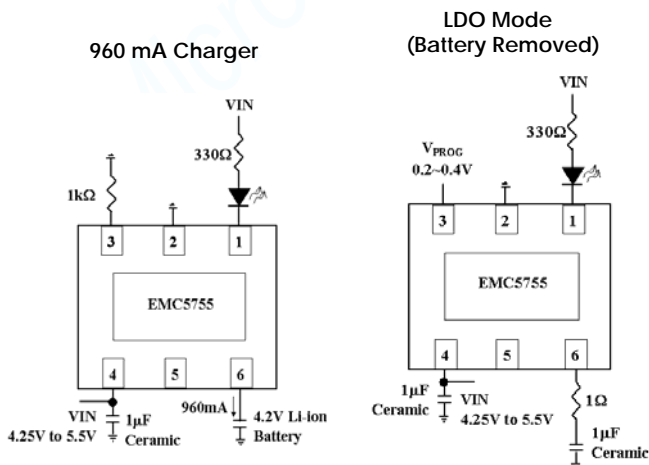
960 mA Charger

VIN
330Ω
1kΩ
3
2
1
EMC5755
4
5
6
VIN
4.25V to 5.5V
1μF
Ceramic
960mA
4.2V Li-ion
Battery

LDO Mode
(Battery Removed)

VIN
330Ω
$V_{PROG}$
0.2~0.4V
3
2
1
EMC5755
4
5
6
1μF
Ceramic
VIN
4.25V to 5.5V
1Ω
1μF
Ceramic